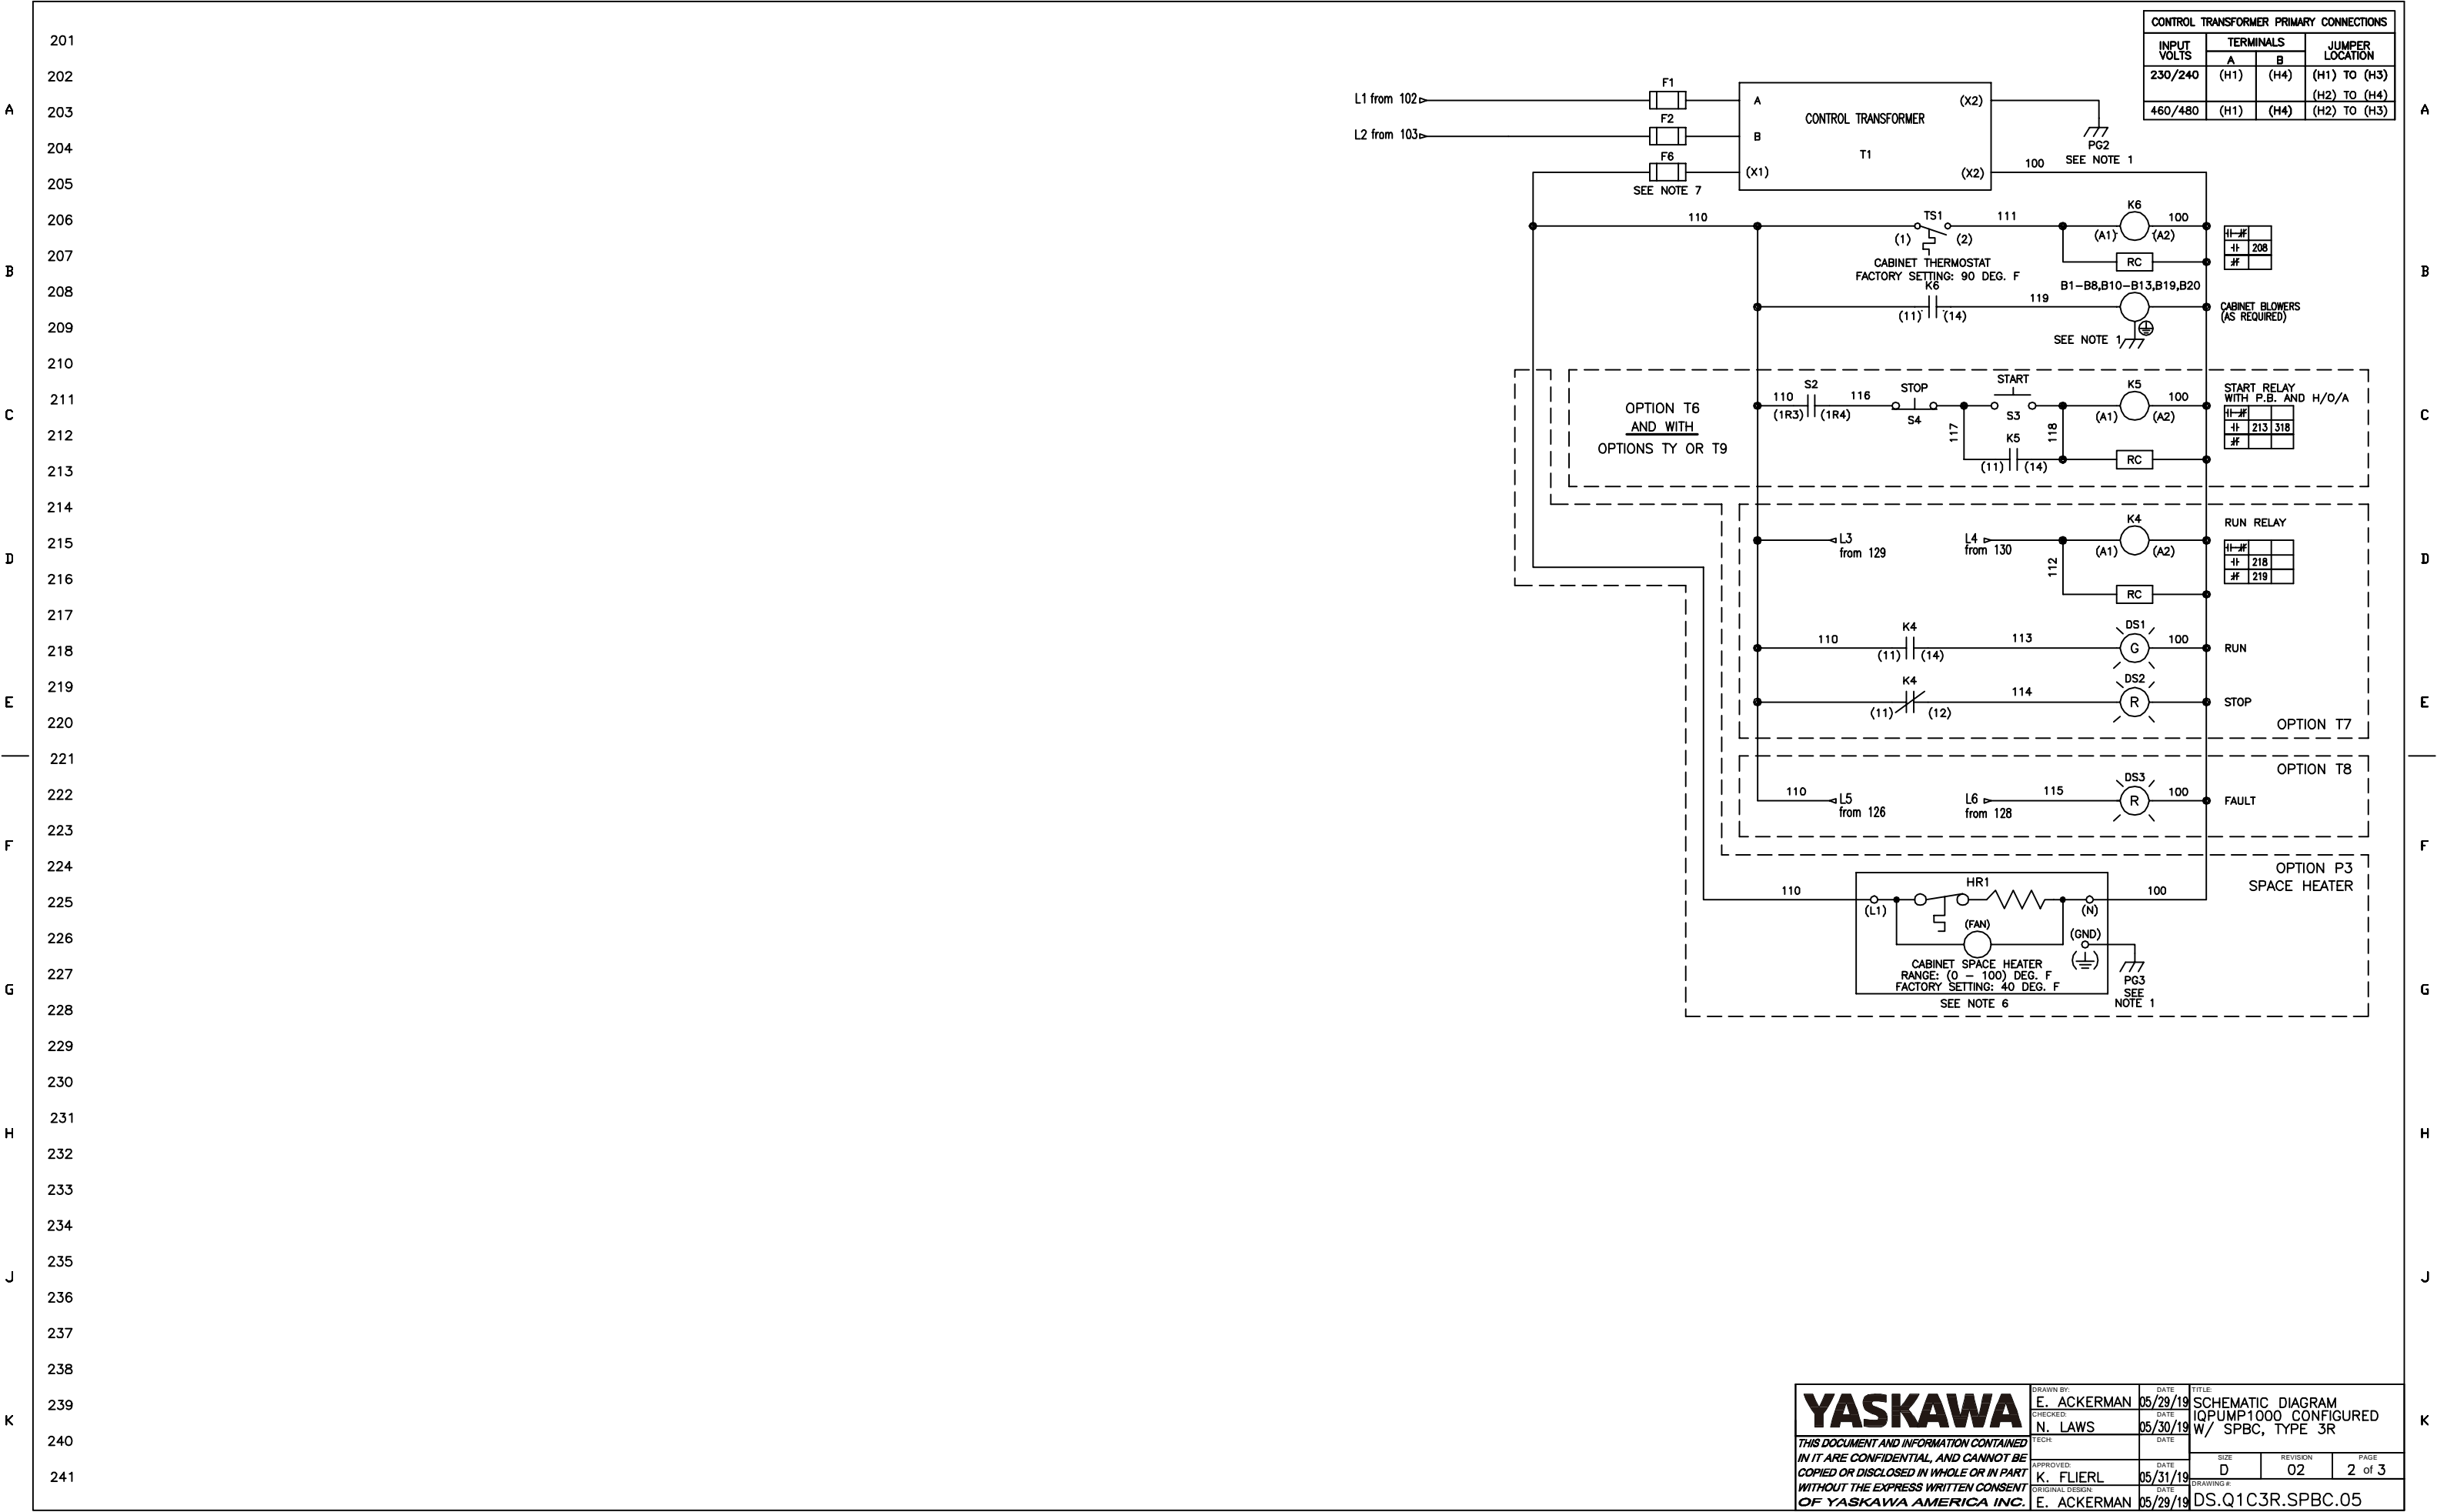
201
202
A 203
204
205
206
B 207
208
209
210
C 211
212
213
214
D 215
216
217
218
E 219
220
221
222
F 223
224
225
226
G 227
228
229
230
H 231
232
233
234
J 235
236
237
238
K 239
240
241

CONTROL TRANSFORMER PRIMARY CONNECTIONS

| INPUT VOLTS | TERMINALS A | TERMINALS B | JUMPER LOCATION |
|---|---|---|---|
| 230/240 | (H1) | (H4) | (H1) TO (H3) (H2) TO (H4) |
| 460/480 | (H1) | (H4) | (H2) TO (H3) |

L1 from 102
L2 from 103
F1
F2
F6
SEE NOTE 7
A
B
(X1)
CONTROL TRANSFORMER
T1
(X2)
(X2)
PG2
SEE NOTE 1
100
110
TS1
(1) (2)
111
CABINET THERMOSTAT
FACTORY SETTING: 90 DEG. F
K6
(A1) (A2)
100
RC
208
K6
(11) (14)
119
B1-B8,B10-B13,B19,B20
CABINET BLOWERS (AS REQUIRED)
SEE NOTE 1

OPTION T6
AND WITH
OPTIONS TY OR T9
110
S2
(1R3) (1R4)
116
STOP
S4
START
S3
117
118
K5
(11) (14)
K5
(A1) (A2)
100
RC
START RELAY WITH P.B. AND H/O/A
213 318

L3 from 129
L4 from 130
112
K4
(A1) (A2)
RC
RUN RELAY
218
219
110
K4
(11) (14)
113
DS1
G
100
RUN
K4
(11) (12)
114
DS2
R
STOP
OPTION T7

OPTION T8
110
L5 from 126
L6 from 128
115
DS3
R
100
FAULT

OPTION P3
SPACE HEATER
110
HR1
(L1)
(N)
100
(FAN)
(GND)
CABINET SPACE HEATER
RANGE: (0 – 100) DEG. F
FACTORY SETTING: 40 DEG. F
SEE NOTE 6
PG3
SEE NOTE 1

YASKAWA
THIS DOCUMENT AND INFORMATION CONTAINED IN IT ARE CONFIDENTIAL, AND CANNOT BE COPIED OR DISCLOSED IN WHOLE OR IN PART WITHOUT THE EXPRESS WRITTEN CONSENT OF YASKAWA AMERICA INC.
DRAWN BY: E. ACKERMAN DATE 05/29/19
CHECKED: N. LAWS DATE 05/30/19
TECH: DATE
APPROVED: K. FLIERL DATE 05/31/19
ORIGINAL DESIGN: E. ACKERMAN DATE 05/29/19
TITLE: SCHEMATIC DIAGRAM IQPUMP1000 CONFIGURED W/ SPBC, TYPE 3R
SIZE D
REVISION 02
PAGE 2 of 3
DRAWING #: DS.Q1C3R.SPBC.05